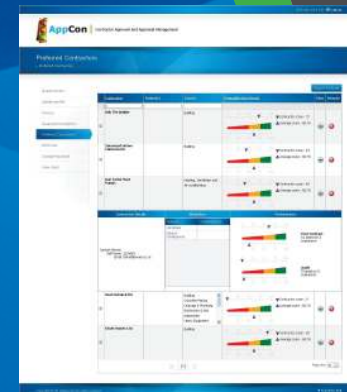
AppCon | Contractor Approval and Appraisal Management

Preferred Contractors

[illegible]

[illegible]

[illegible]

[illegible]

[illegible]

Preferred Contractors

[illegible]

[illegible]

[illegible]

| Contractor | Contacts | Trades | Compliance Score | | |
|---|---|---|---|---|---|
| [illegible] | | Roofing | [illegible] | | |
| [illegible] | | Roofing | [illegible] | | |
| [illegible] | | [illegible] | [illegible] | | |

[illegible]

| Contractor | Contacts | Trades | Compliance Score | | |
|---|---|---|---|---|---|
| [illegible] | | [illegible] | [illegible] | | |
| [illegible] | | Roofing | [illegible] | | |

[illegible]